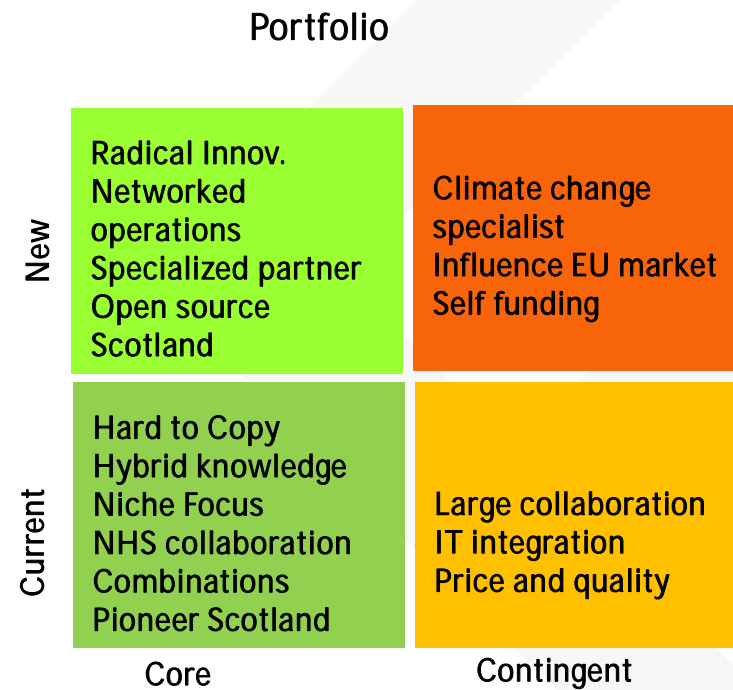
Portfolio

New

Radical Innov.
Networked operations
Specialized partner
Open source
Scotland

Climate change specialist
Influence EU market
Self funding

Current

Hard to Copy
Hybrid knowledge
Niche Focus
NHS collaboration
Combinations
Pioneer Scotland

Large collaboration
IT integration
Price and quality

Core

Contingent